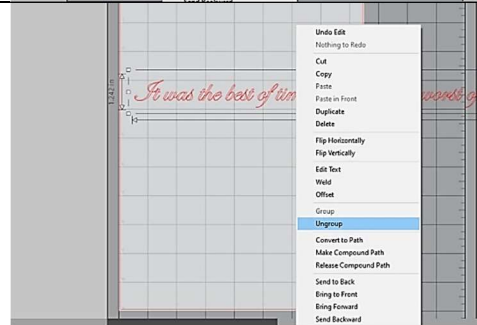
It was the best of tim

worst

1.42 in

Undo Edit
Nothing to Redo
Cut
Copy
Paste
Paste in Front
Duplicate
Delete
Flip Horizontally
Flip Vertically
Edit Text
Weld
Offset
Group
Ungroup
Convert to Path
Make Compound Path
Release Compound Path
Send to Back
Bring to Front
Bring Forward
Send Backward